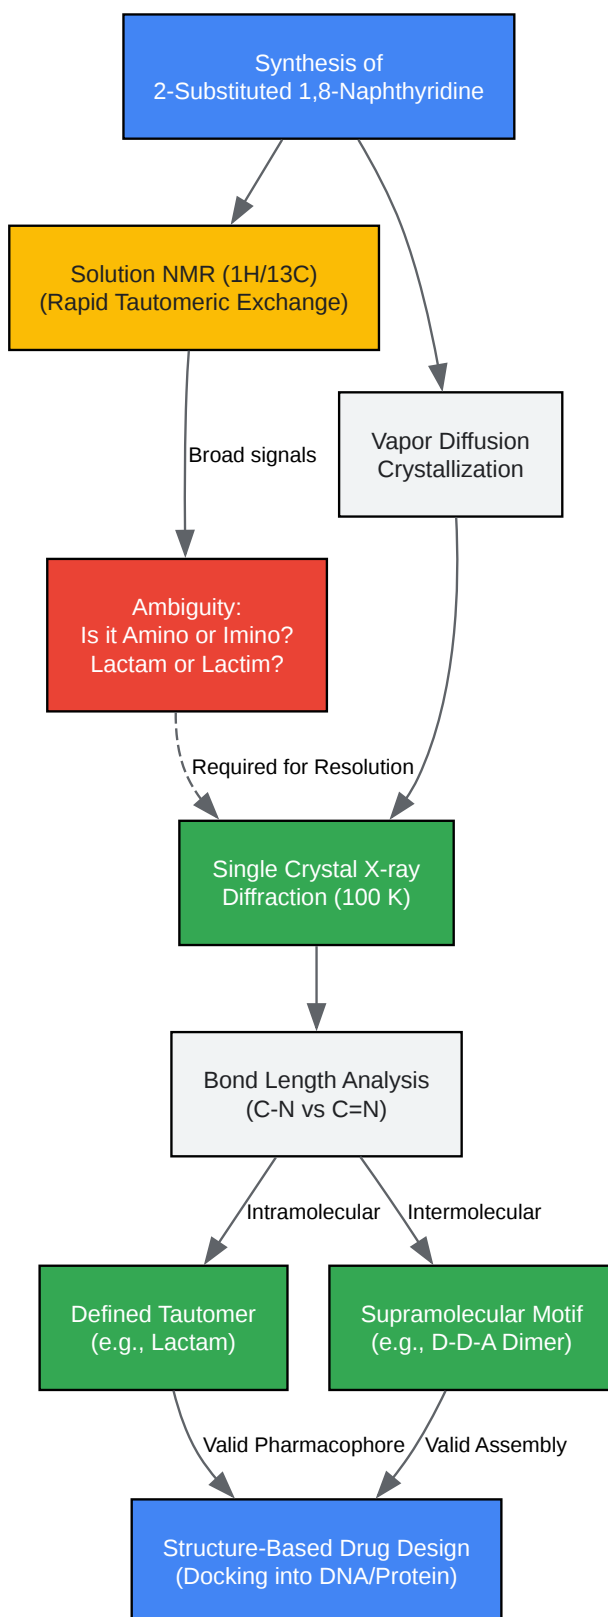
Synthesis of
2-Substituted 1,8-Naphthyridine

Solution NMR (1H/13C)
(Rapid Tautomeric Exchange)

Vapor Diffusion
Crystallization

Broad signals

Ambiguity:
Is it Amino or Imino?
Lactam or Lactim?

Required for Resolution

Single Crystal X-ray
Diffraction (100 K)

Bond Length Analysis
(C-N vs C=N)

Intramolecular

Intermolecular

Defined Tautomer
(e.g., Lactam)

Supramolecular Motif
(e.g., D-D-A Dimer)

Valid Pharmacophore

Valid Assembly

Structure-Based Drug Design
(Docking into DNA/Protein)